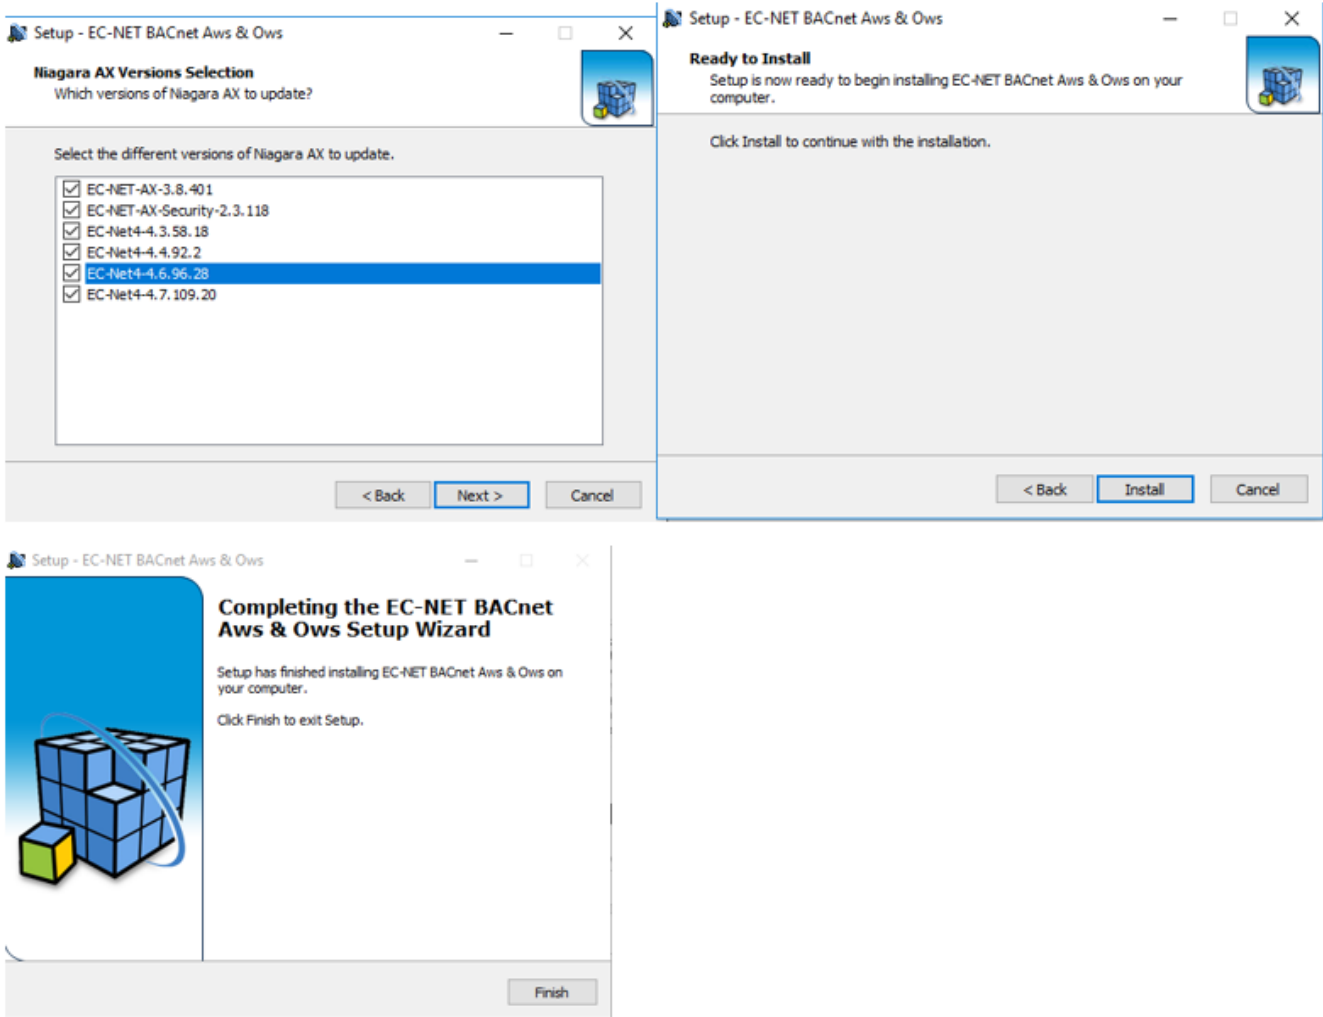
Setup - EC-NET BACnet Aws & Ows

Niagara AX Versions Selection
Which versions of Niagara AX to update?

Select the different versions of Niagara AX to update.

EC-NET-AX-3.8.401
EC-NET-AX-Security-2.3.118
EC-Net4-4.3.58.18
EC-Net4-4.4.92.2
EC-Net4-4.6.96.28
EC-Net4-4.7.109.20

< Back
Next >
Cancel

Setup - EC-NET BACnet Aws & Ows

Ready to Install
Setup is now ready to begin installing EC-NET BACnet Aws & Ows on your computer.

Click Install to continue with the installation.

< Back
Install
Cancel

Setup - EC-NET BACnet Aws & Ows

Completing the EC-NET BACnet Aws & Ows Setup Wizard

Setup has finished installing EC-NET BACnet Aws & Ows on your computer.

Click Finish to exit Setup.

Finish